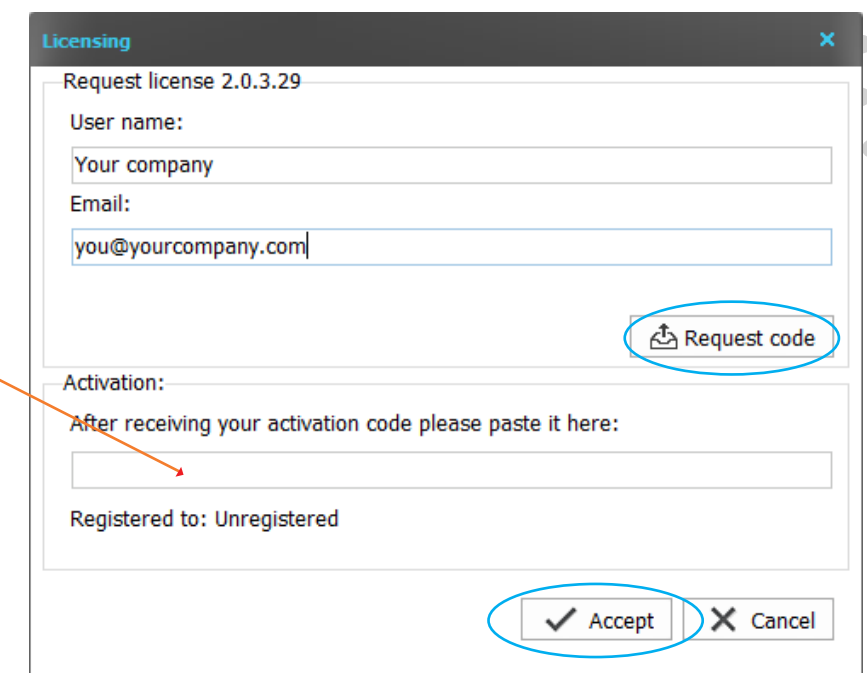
Licensing

×

Request license 2.0.3.29

User name:

Your company

Email:

you@yourcompany.com

Request code

Activation:

After receiving your activation code please paste it here:

Registered to: Unregistered

Accept

Cancel